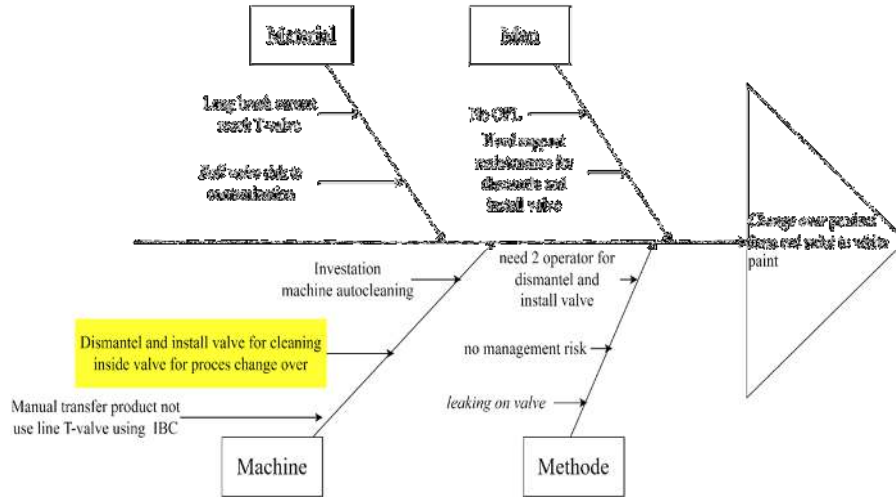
Material

Man

Long lead current search T-valve

Ball valve risk to contamination

No OPL

Need support maintenance for dismantle and install valve

Change over product time out valve in white paint

Investation machine autocleaning

need 2 operator for dismantel and install valve

Dismantel and install valve for cleaning inside valve for proces change over

no management risk

Manual transfer product not use line T-valve using IBC

leaking on valve

Machine

Methode